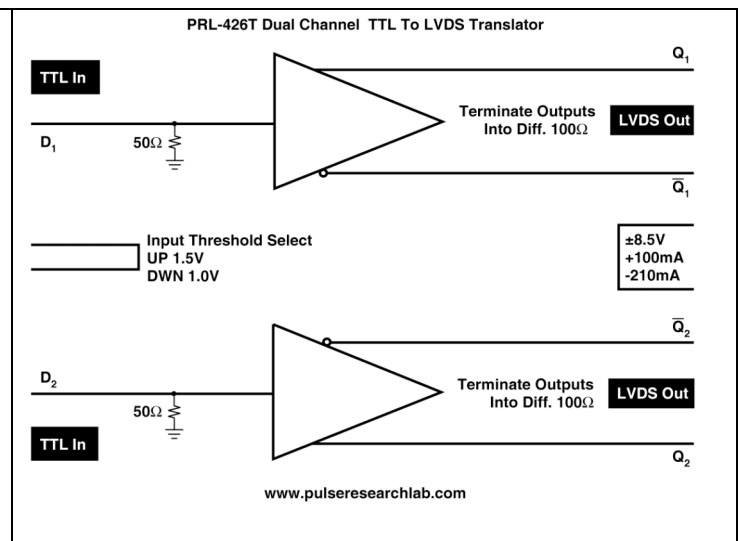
PRL-426T Dual Channel TTL To LVDS Translator

TTL In

$Q_1$

$D_1$

50Ω

Terminate Outputs Into Diff. 100Ω

LVDS Out

$\overline{Q}_1$

Input Threshold Select
UP 1.5V
DWN 1.0V

±8.5V
+100mA
-210mA

$\overline{Q}_2$

$D_2$

50Ω

Terminate Outputs Into Diff. 100Ω

LVDS Out

TTL In

$Q_2$

www.pulseresearchlab.com